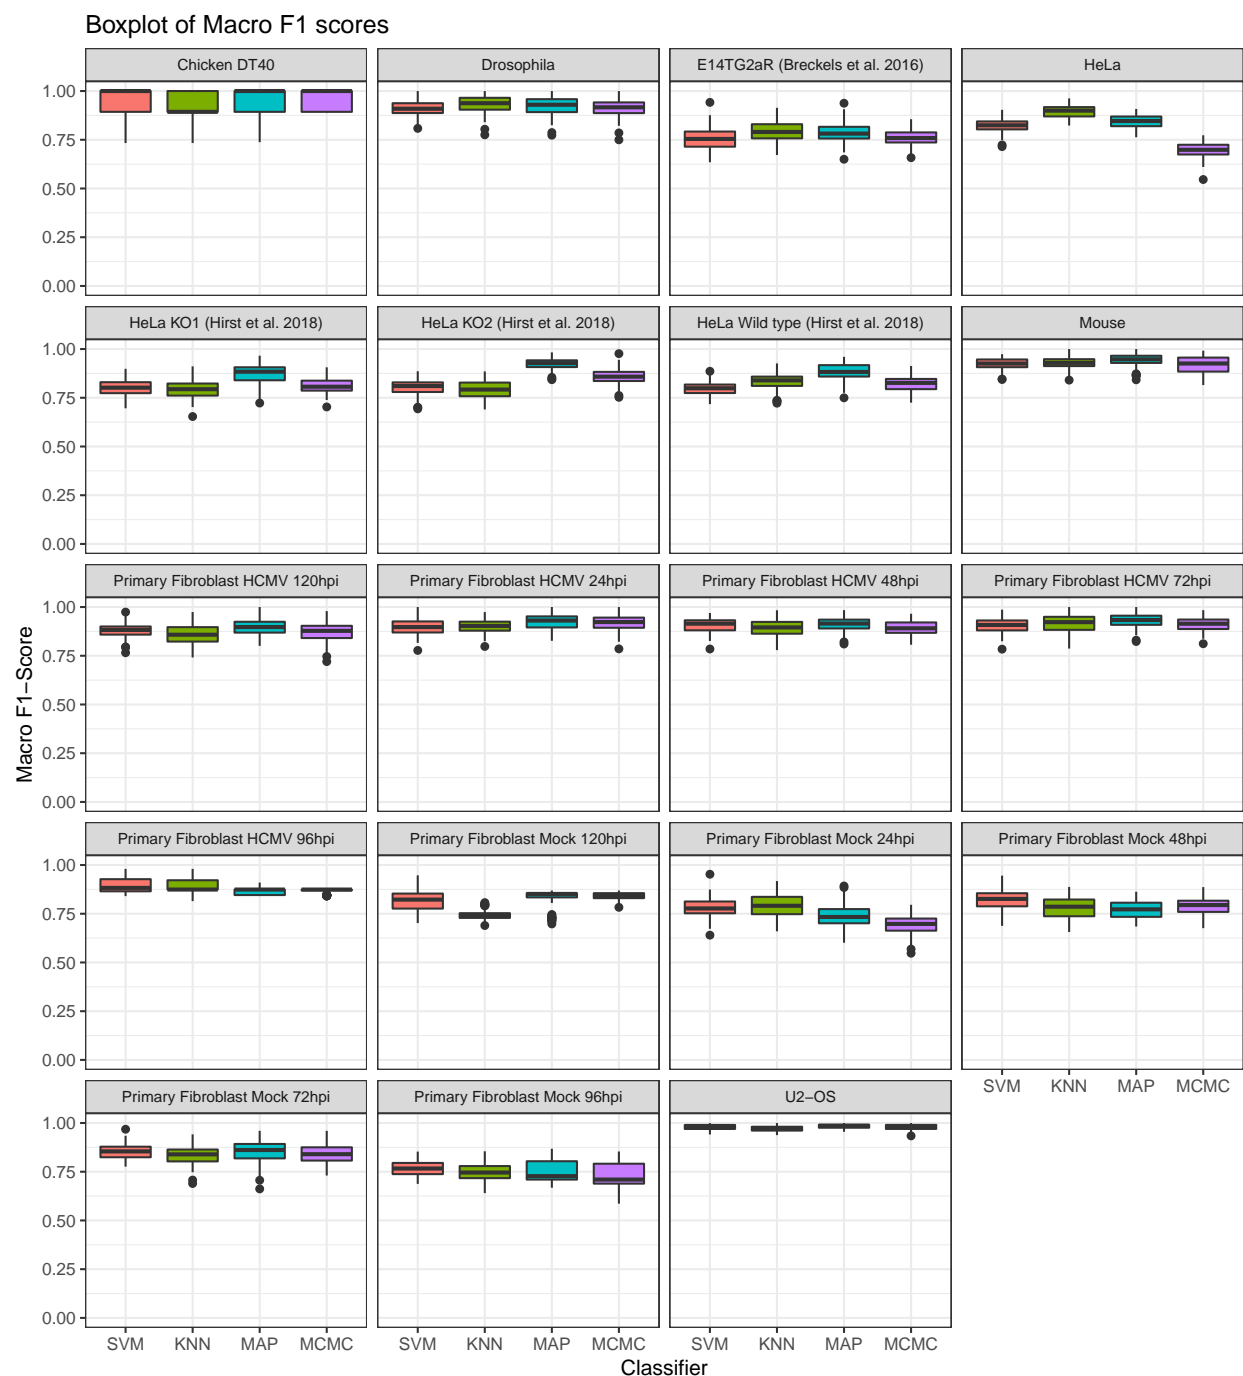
Boxplot of Macro F1 scores

Chicken DT40

Drosophila

E14TG2aR (Breckels et al. 2016)

HeLa

HeLa KO1 (Hirst et al. 2018)

HeLa KO2 (Hirst et al. 2018)

HeLa Wild type (Hirst et al. 2018)

Mouse

Primary Fibroblast HCMV 120hpi

Primary Fibroblast HCMV 24hpi

Primary Fibroblast HCMV 48hpi

Primary Fibroblast HCMV 72hpi

Primary Fibroblast HCMV 96hpi

Primary Fibroblast Mock 120hpi

Primary Fibroblast Mock 24hpi

Primary Fibroblast Mock 48hpi

Primary Fibroblast Mock 72hpi

Primary Fibroblast Mock 96hpi

U2−OS

1.00
0.75
0.50
0.25
0.00

Macro F1−Score

SVM KNN MAP MCMC

SVM KNN MAP MCMC

SVM KNN MAP MCMC

SVM KNN MAP MCMC

Classifier